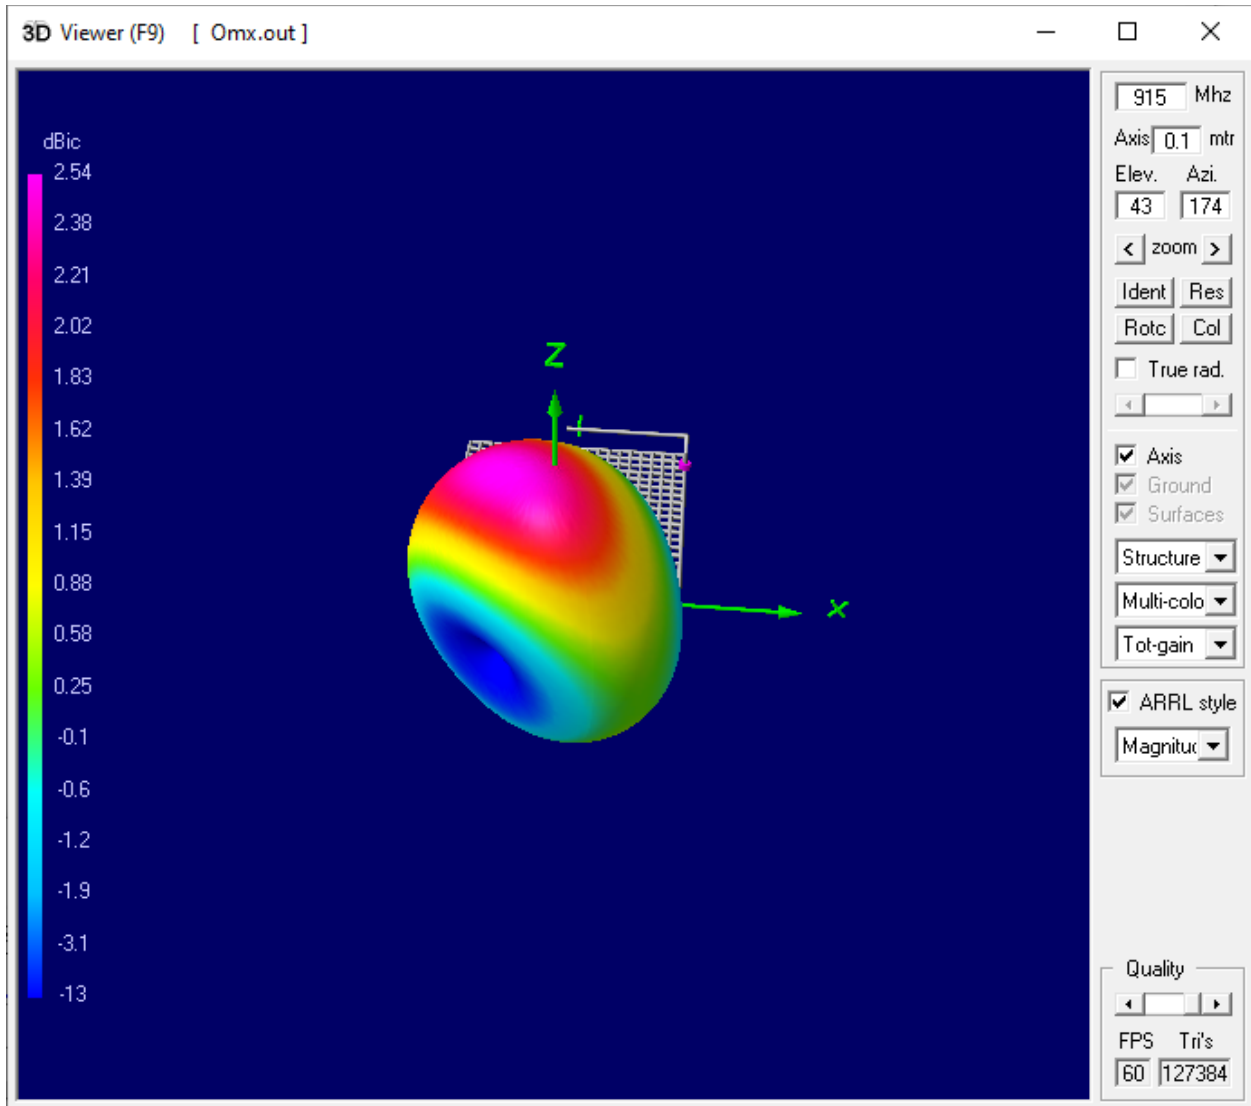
3D Viewer (F9) [ Omx.out ]

dBic
2.54
2.38
2.21
2.02
1.83
1.62
1.39
1.15
0.88
0.58
0.25
-0.1
-0.6
-1.2
-1.9
-3.1
-13

Z
X

915 Mhz
Axis 0.1 mtr
Elev. Azi.
43 174
< zoom >
Ident Res
Rotc Col
True rad.
Axis
Ground
Surfaces
Structure
Multi-colo
Tot-gain
ARRL style
Magnituc
Quality
FPS Tri's
60 127384